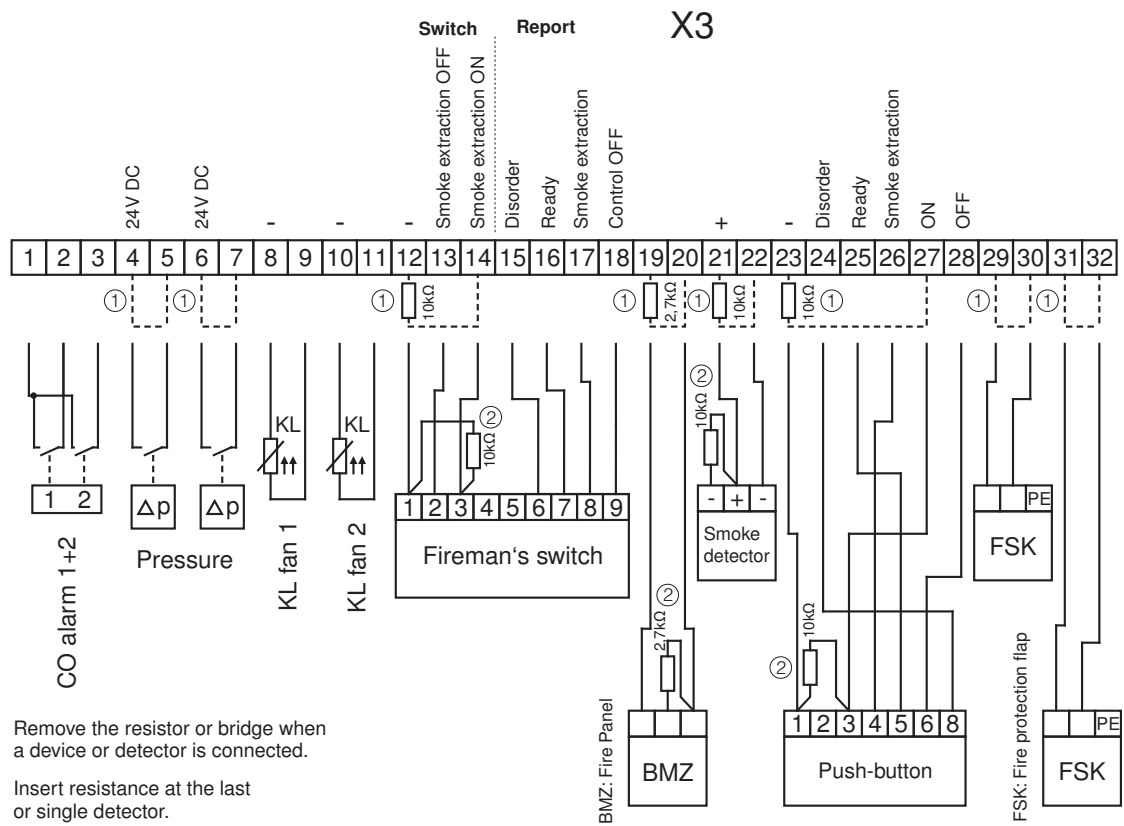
Switch Report X3

24V DC 24V DC - - - Smoke extraction OFF Smoke extraction ON Disorder Ready Smoke extraction Control OFF + - Disorder Ready Smoke extraction ON OFF

| 1 | 2 | 3 | 4 | 5 | 6 | 7 | 8 | 9 | 10 | 11 | 12 | 13 | 14 | 15 | 16 | 17 | 18 | 19 | 20 | 21 | 22 | 23 | 24 | 25 | 26 | 27 | 28 | 29 | 30 | 31 | 32 |
|---|---|---|---|---|---|---|---|---|---|---|---|---|---|---|---|---|---|---|---|---|---|---|---|---|---|---|---|---|---|---|---|

① ① ① 10kΩ ① 2,7kΩ ① 10kΩ 10kΩ ① ① ①

KL KL ② 10kΩ ② 10kΩ

1 2 Δp Δp 1 2 3 4 5 6 7 8 9 - + - PE

CO alarm 1+2 Pressure KL fan 1 KL fan 2 Fireman's switch Smoke detector FSK

② 2,7kΩ 10kΩ ② FSK: Fire protection flap

BMZ: Fire Panel BMZ 1 2 3 4 5 6 8 Push-button PE FSK

Remove the resistor or bridge when a device or detector is connected.

Insert resistance at the last or single detector.